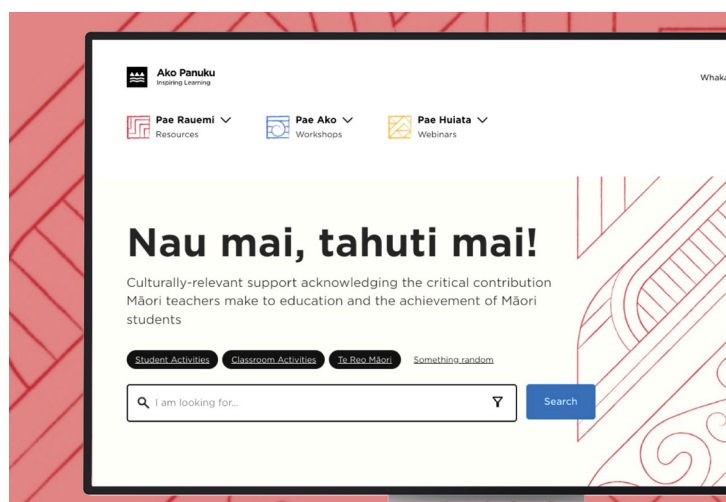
Ako Panuku
Inspiring Learning

Whaka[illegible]

Pae Rauemi
Resources

Pae Ako
Workshops

Pae Huiata
Webinars

Nau mai, tahuti mai!

Culturally-relevant support acknowledging the critical contribution Māori teachers make to education and the achievement of Māori students

Student Activities
Classroom Activities
Te Reo Māori
Something random

I am looking for...

Search